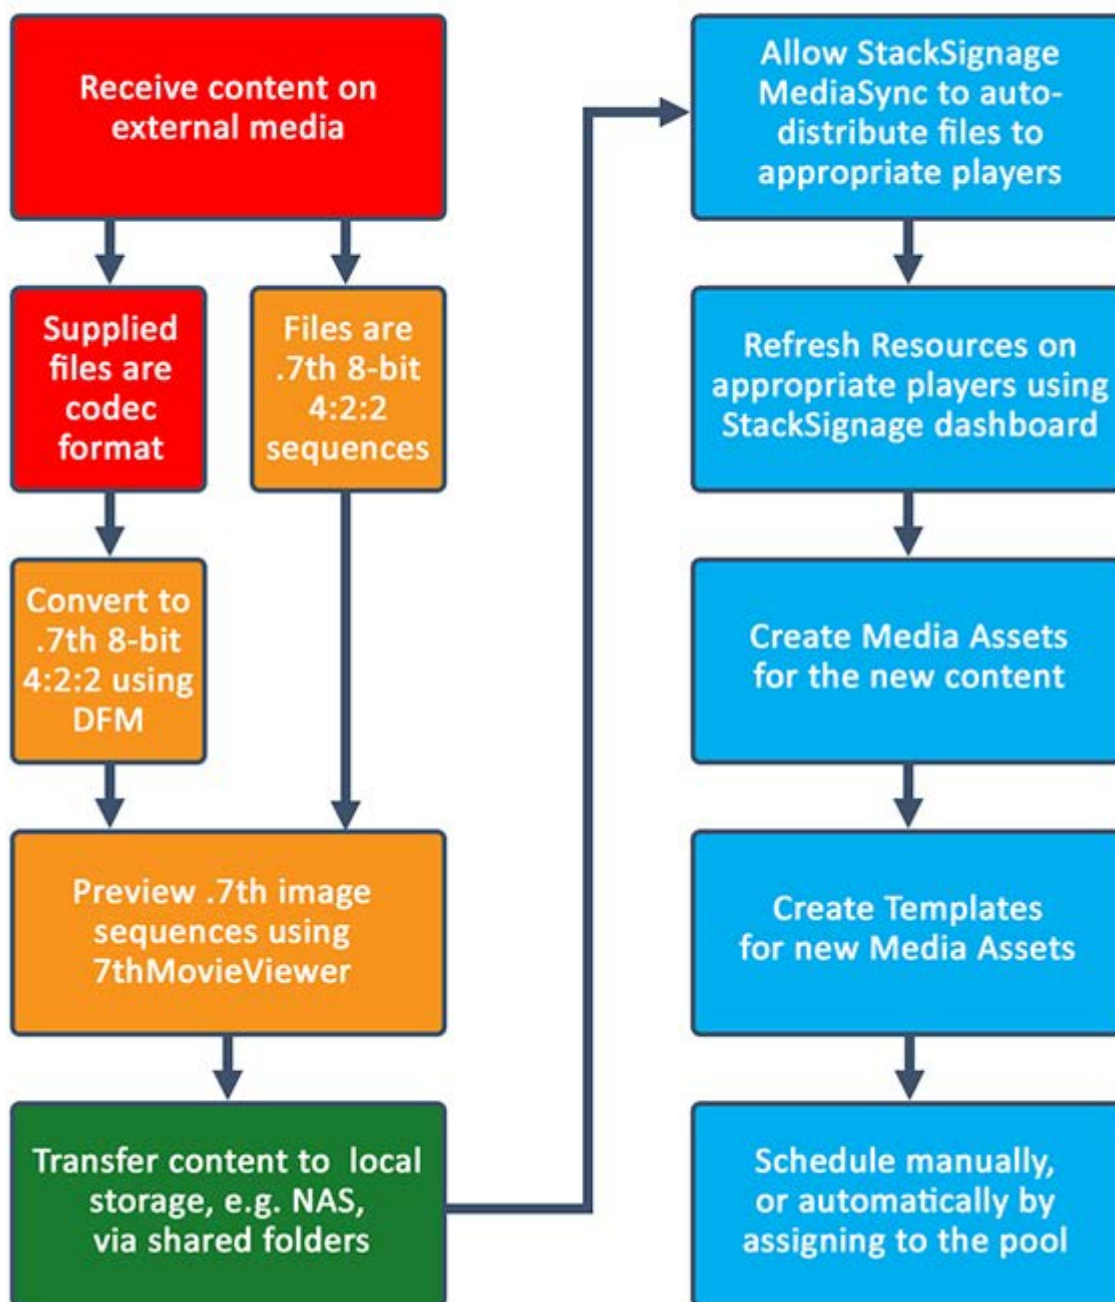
Receive content on external media

Supplied files are codec format

Files are .7th 8-bit 4:2:2 sequences

Convert to .7th 8-bit 4:2:2 using DFM

Preview .7th image sequences using 7thMovieViewer

Transfer content to local storage, e.g. NAS, via shared folders

Allow StackSignage MediaSync to auto-distribute files to appropriate players

Refresh Resources on appropriate players using StackSignage dashboard

Create Media Assets for the new content

Create Templates for new Media Assets

Schedule manually, or automatically by assigning to the pool